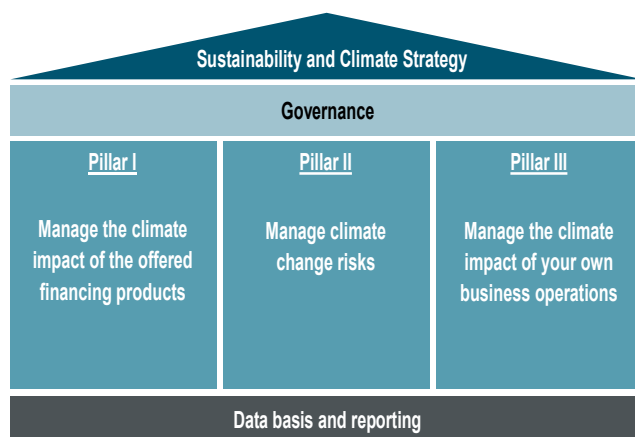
Sustainability and Climate Strategy

Governance

Pillar I

Manage the climate impact of the offered financing products

Pillar II

Manage climate change risks

Pillar III

Manage the climate impact of your own business operations

Data basis and reporting